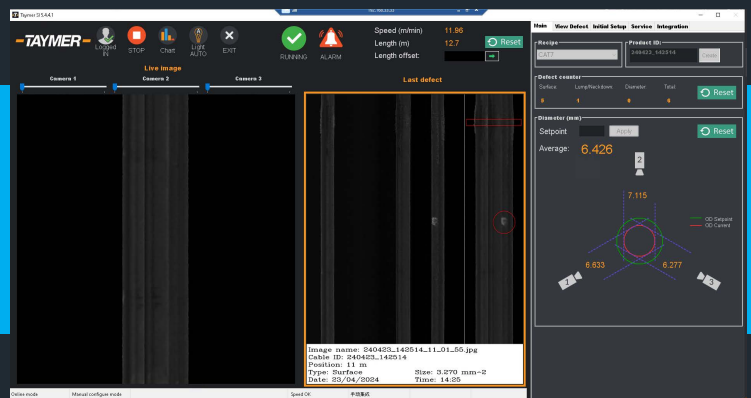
Taymer 3.1.4.4.1

TAYMER

Logged IN

STOP

Chart

Light AUTO

EXIT

RUNNING

ALARM

Speed (m/min) 11.96
Length (m) 12.7
Length offset:

Reset

Live image

Camera 1
Camera 2
Camera 3

Last defect

Image name: 240423_142514_11_01_55.jpg
Cable ID: 240423_142514
Position: 11 m
Type: Surface
Size: 3.270 mm-2
Date: 23/04/2024
Time: 14:25

Main
View Defect
Initial Setup
Service
Integration

Recipe
CA77

Product ID:
240423_142514
Create

Defect counter
Surface
Lump/Neckdown
Diameter
Total
5
1
0
6
Reset

Diameter (mm)
Setpoint
Apply
Reset
Average: 6.426

2
7.115
6.633
6.277
1
3

OD Setpoint
OD Current

Online mode
Manual configure mode
Speed OK
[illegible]